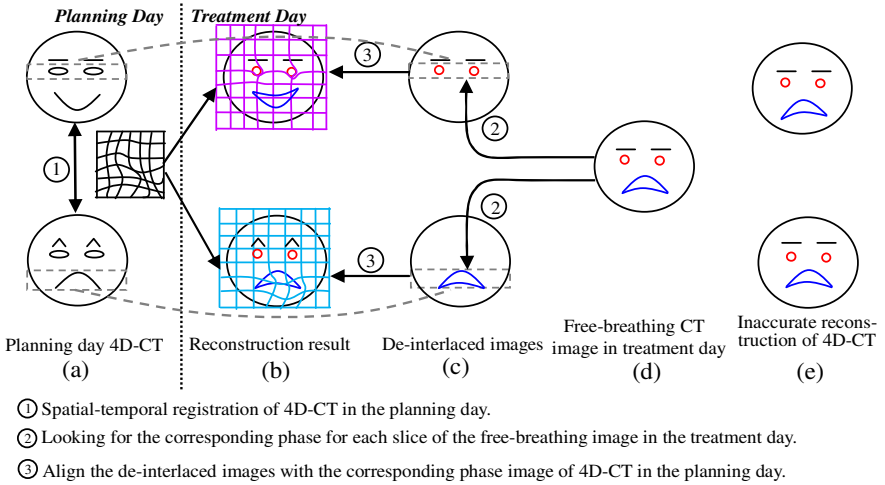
Planning Day

Treatment Day

①

③

②

②

③

Planning day 4D-CT
(a)

Reconstruction result
(b)

De-interlaced images
(c)

Free-breathing CT image in treatment day
(d)

Inaccurate reconstruction of 4D-CT
(e)

① Spatial-temporal registration of 4D-CT in the planning day.

② Looking for the corresponding phase for each slice of the free-breathing image in the treatment day.

③ Align the de-interlaced images with the corresponding phase image of 4D-CT in the planning day.